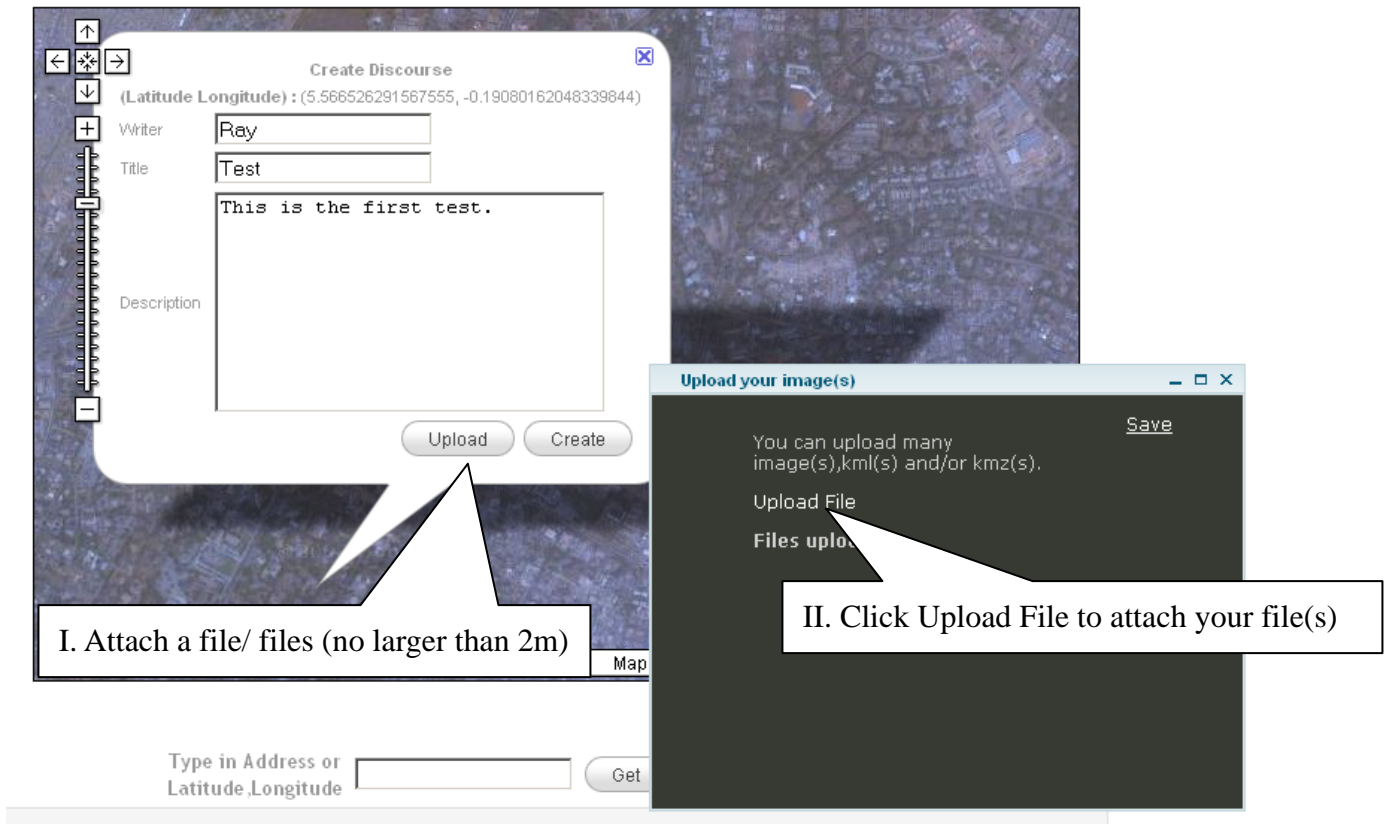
Create Discourse

(Latitude Longitude) : (5.566526291567555, -0.19080162048339844)

Writer Ray

Title Test

Description This is the first test.

Upload Create

I. Attach a file/ files (no larger than 2m)

Map

Upload your image(s)

Save

You can upload many image(s),kml(s) and/or kmz(s).

Upload File

Files uplo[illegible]

II. Click Upload File to attach your file(s)

Type in Address or Latitude,Longitude

Get